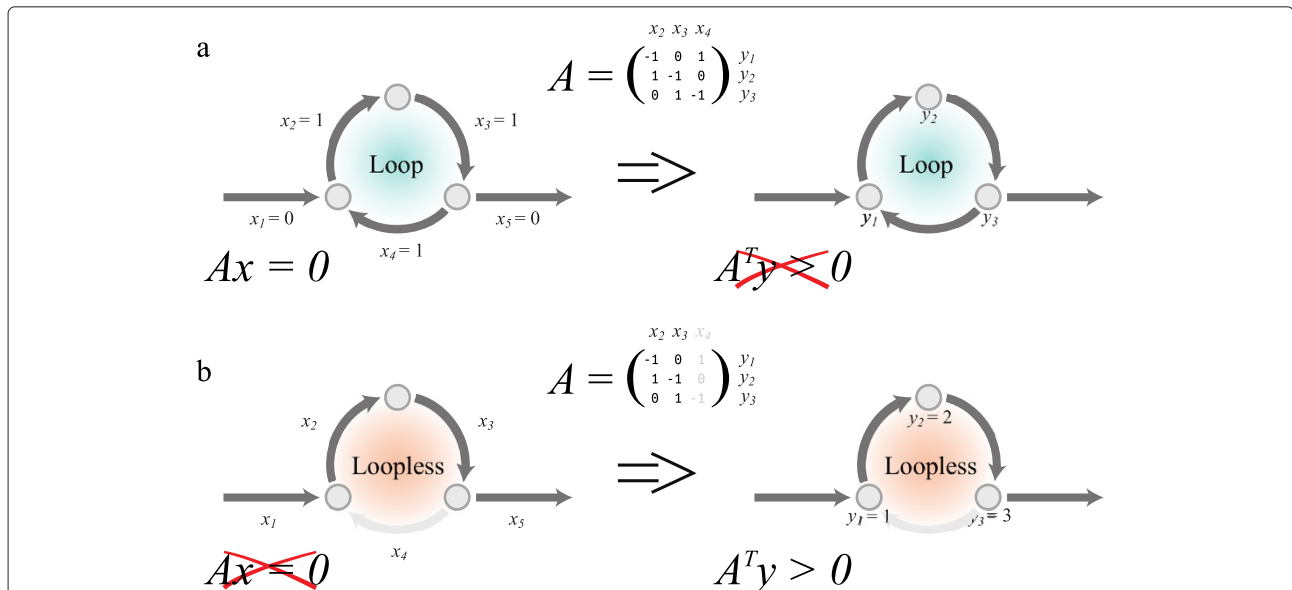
a

$x_2$ $x_3$ $x_4$

$A = \begin{pmatrix} -1 & 0 & 1 \\ 1 & -1 & 0 \\ 0 & 1 & -1 \end{pmatrix}$ $y_1$ $y_2$ $y_3$

$x_2 = 1$

$x_3 = 1$

Loop

$x_1 = 0$

$x_5 = 0$

$x_4 = 1$

$Ax = 0$

$\Longrightarrow$

$y_2$

Loop

$y_1$

$y_3$

$A^T y > 0$

b

$x_2$ $x_3$ $x_4$

$A = \begin{pmatrix} -1 & 0 & 1 \\ 1 & -1 & 0 \\ 0 & 1 & -1 \end{pmatrix}$ $y_1$ $y_2$ $y_3$

$x_2$

$x_3$

Loopless

$x_1$

$x_5$

$x_4$

$Ax = 0$

$\Longrightarrow$

$y_2 = 2$

Loopless

$y_1 = 1$

$y_3 = 3$

$A^T y > 0$